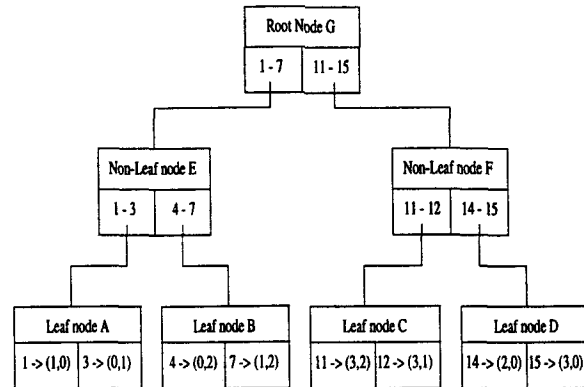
Root Node G
1 - 7
11 - 15

Non-Leaf node E
1 - 3
4 - 7

Non-Leaf node F
11 - 12
14 - 15

Leaf node A
1 -> (1,0)
3 -> (0,1)

Leaf node B
4 -> (0,2)
7 -> (1,2)

Leaf node C
11 -> (3,2)
12 -> (3,1)

Leaf node D
14 -> (2,0)
15 -> (3,0)